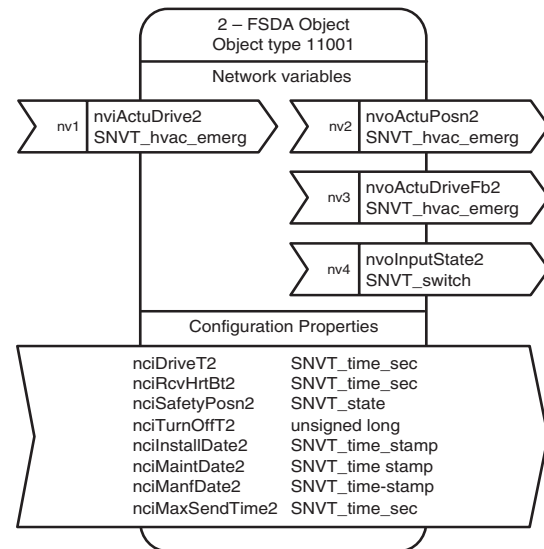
2 – FSDA Object
Object type 11001

Network variables

nv1 nviActuDrive2
SNVT_hvac_emerg

nv2 nvoActuPosn2
SNVT_hvac_emerg

nv3 nvoActuDriveFb2
SNVT_hvac_emerg

nv4 nvoInputState2
SNVT_switch

Configuration Properties

| | |
|---|---|
| nciDriveT2 | SNVT_time_sec |
| nciRcvHrtBt2 | SNVT_time_sec |
| nciSafetyPosn2 | SNVT_state |
| nciTurnOffT2 | unsigned long |
| nciInstallDate2 | SNVT_time_stamp |
| nciMaintDate2 | SNVT_time stamp |
| nciManfDate2 | SNVT_time-stamp |
| nciMaxSendTime2 | SNVT_time_sec |